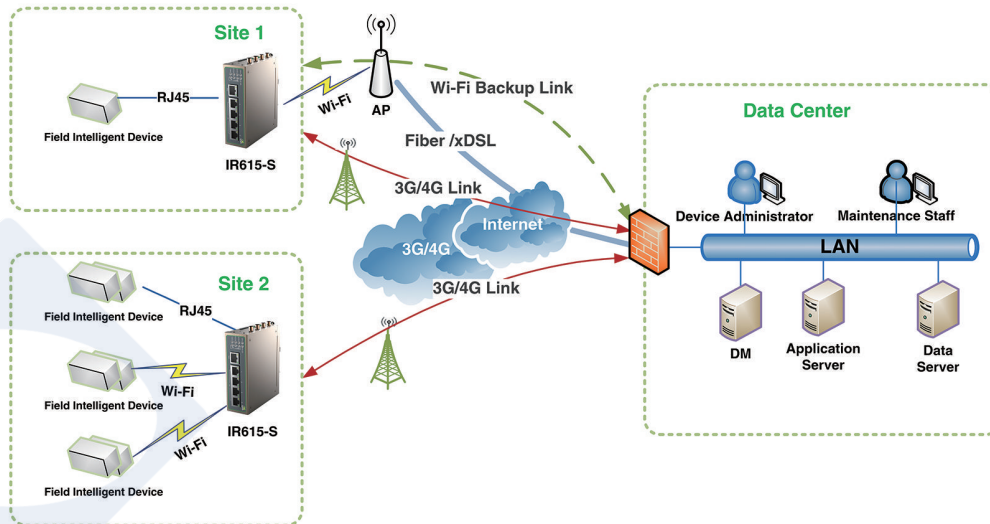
Site 1

RJ45

Field Intelligent Device

IR615-S

Wi-Fi

AP

Wi-Fi Backup Link

Fiber /xDSL

3G/4G Link

Data Center

Device Administrator

Maintenance Staff

Internet

3G/4G

LAN

3G/4G Link

Site 2

Field Intelligent Device

RJ45

Field Intelligent Device

Wi-Fi

IR615-S

Wi-Fi

Field Intelligent Device

DM

Application Server

Data Server